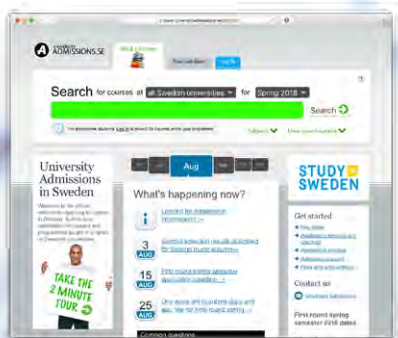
UNIVERSITY ADMISSIONS.SE

Search for courses at all Swedish universities for Spring 2018

Search

Subject

University Admissions in Sweden

TAKE THE 2 MINUTE TOUR

Aug

What's happening now?

3 AUG

15 AUG

25 AUG

STUDY IN SWEDEN

Get started

Contact us

Common questions